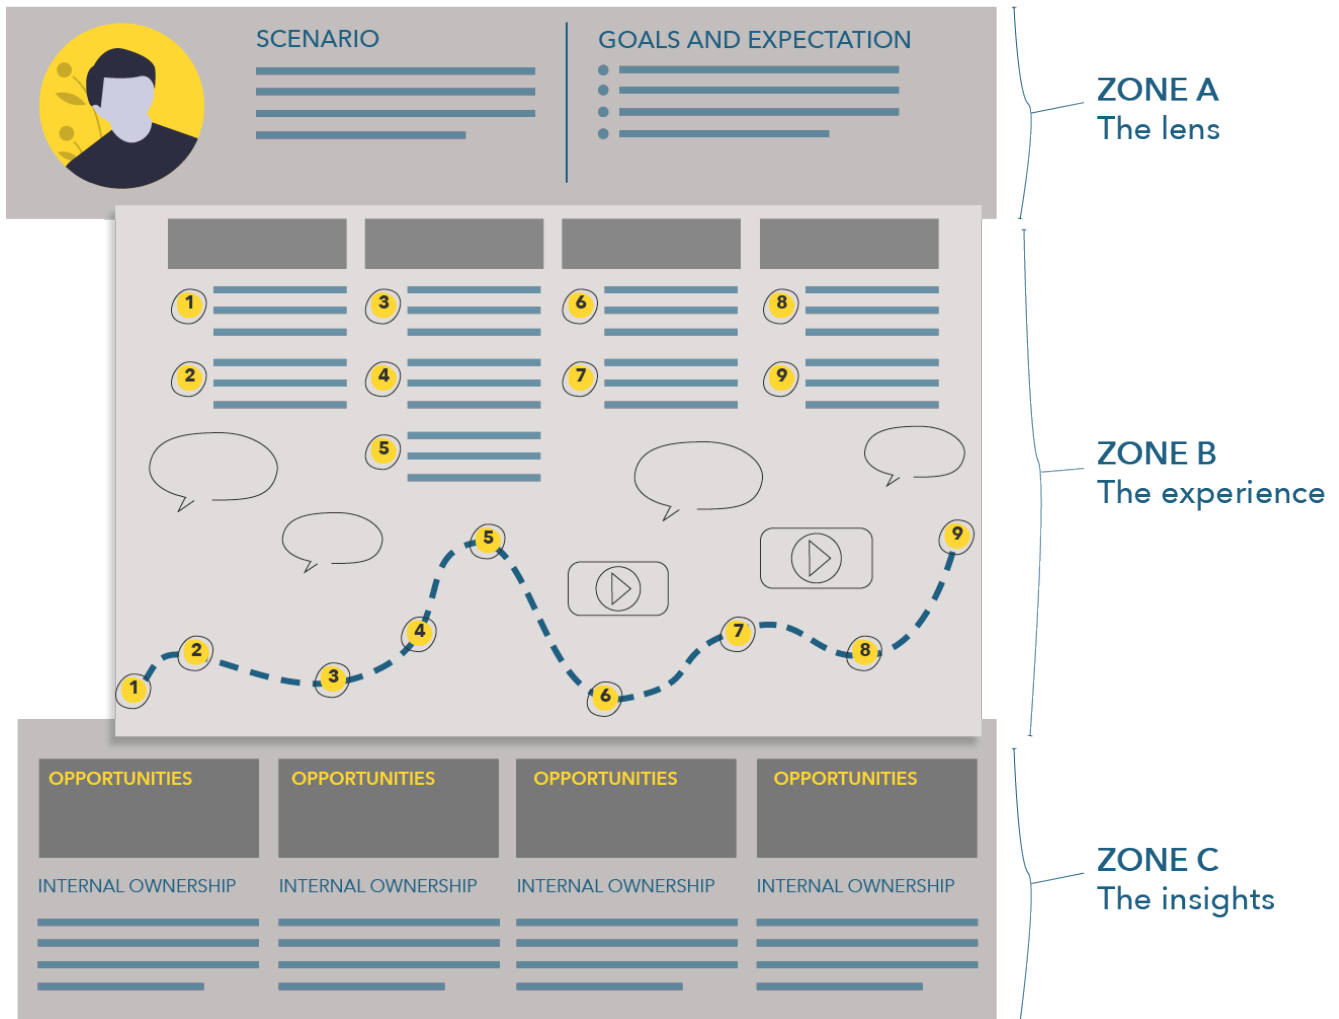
SCENARIO

GOALS AND EXPECTATION

ZONE A
The lens

1 3 6 8
2 4 7 9
5

5
9
2
4
7
8
1
3
6

ZONE B
The experience

OPPORTUNITIES

OPPORTUNITIES

OPPORTUNITIES

OPPORTUNITIES

INTERNAL OWNERSHIP

INTERNAL OWNERSHIP

INTERNAL OWNERSHIP

INTERNAL OWNERSHIP

ZONE C
The insights